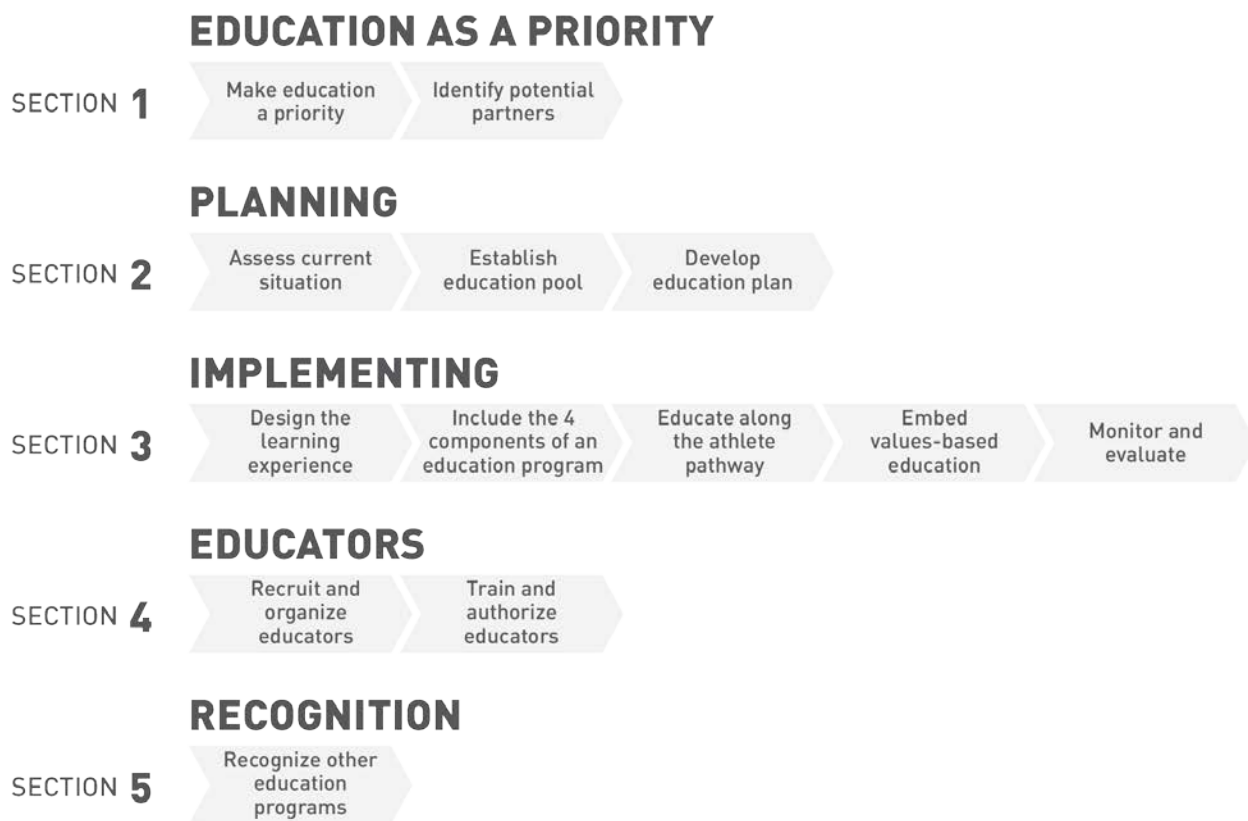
EDUCATION AS A PRIORITY

SECTION 1

Make education a priority

Identify potential partners

PLANNING

SECTION 2

Assess current situation

Establish education pool

Develop education plan

IMPLEMENTING

SECTION 3

Design the learning experience

Include the 4 components of an education program

Educate along the athlete pathway

Embed values-based education

Monitor and evaluate

EDUCATORS

SECTION 4

Recruit and organize educators

Train and authorize educators

RECOGNITION

SECTION 5

Recognize other education programs